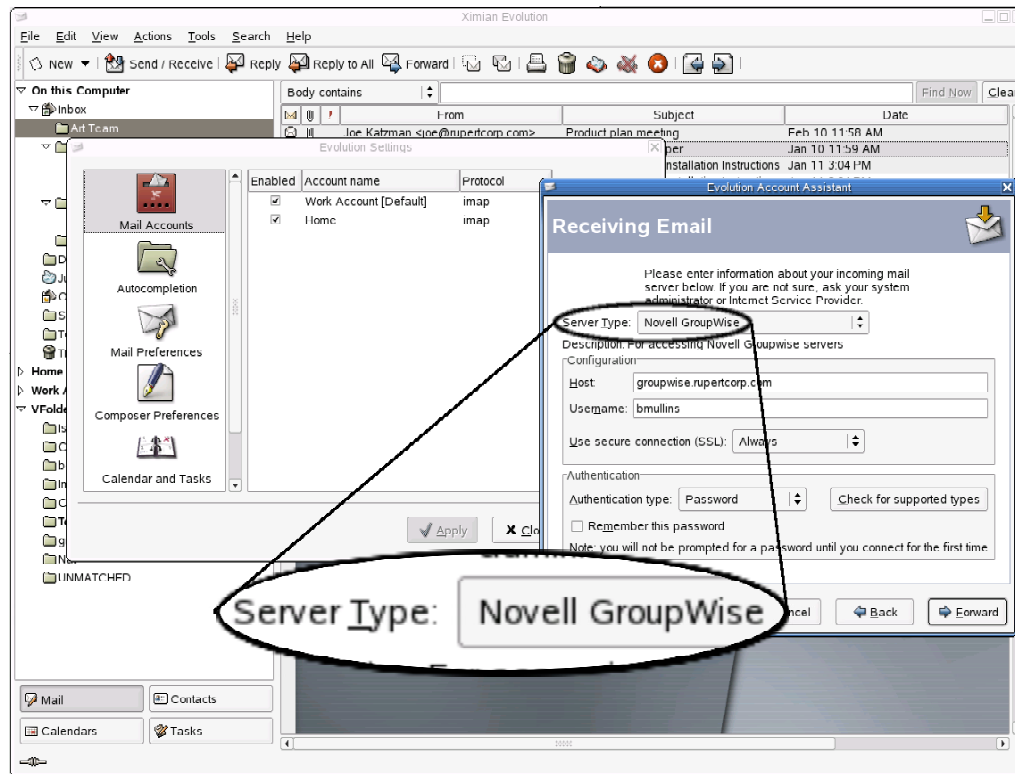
Ximian Evolution

File Edit View Actions Tools Search Help

New Send / Receive Reply Reply to All Forward

On this Computer
Inbox
Art Team

Body contains
Find Now Clear

From Subject Date
Joe Katzman <joe@rupertcorp.com> Product plan meeting Feb 10 11:58 AM
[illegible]per Jan 10 11:59 AM
Installation Instructions Jan 11 3:04 PM

Evolution Settings

Mail Accounts
Autocompletion
Mail Preferences
Composer Preferences
Calendar and Tasks

Enabled Account name Protocol
Work Account [Default] imap
Home imap

Apply Clo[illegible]

Home
Work
VFolde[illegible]
UNMATCHED

Evolution Account Assistant

Receiving Email

Please enter information about your incoming mail server below. If you are not sure, ask your system administrator or Internet Service Provider.

Server Type: Novell GroupWise
Description: For accessing Novell Groupwise servers
Configuration
Host: groupwise.rupertcorp.com
Username: bmullins
Use secure connection (SSL): Always
Authentication
Authentication type: Password Check for supported types
Remember this password
Note: you will not be prompted for a password until you connect for the first time

Server Type: Novell GroupWise

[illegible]ncel Back Forward

Mail
Contacts
Calendars
Tasks